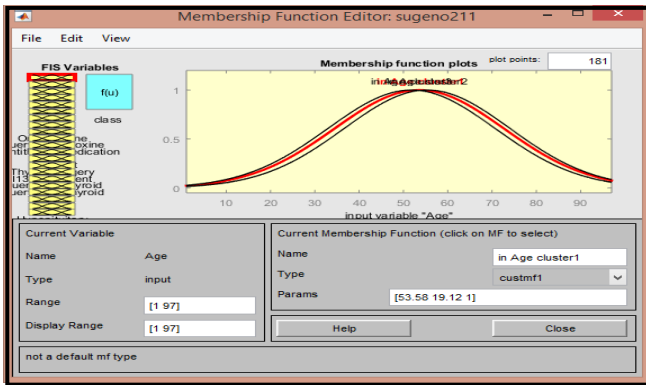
Membership Function Editor: sugeno211

File Edit View

FIS Variables

f(u)

class

Membership function plots

plot points: 181

in Age cluster2

1

0.5

0

10 20 30 40 50 60 70 80 90

input variable "Age"

Current Variable

Name Age

Type input

Range [1 97]

Display Range [1 97]

Current Membership Function (click on MF to select)

Name in Age cluster1

Type custmf1

Params [53.58 19.12 1]

Help

Close

not a default mf type